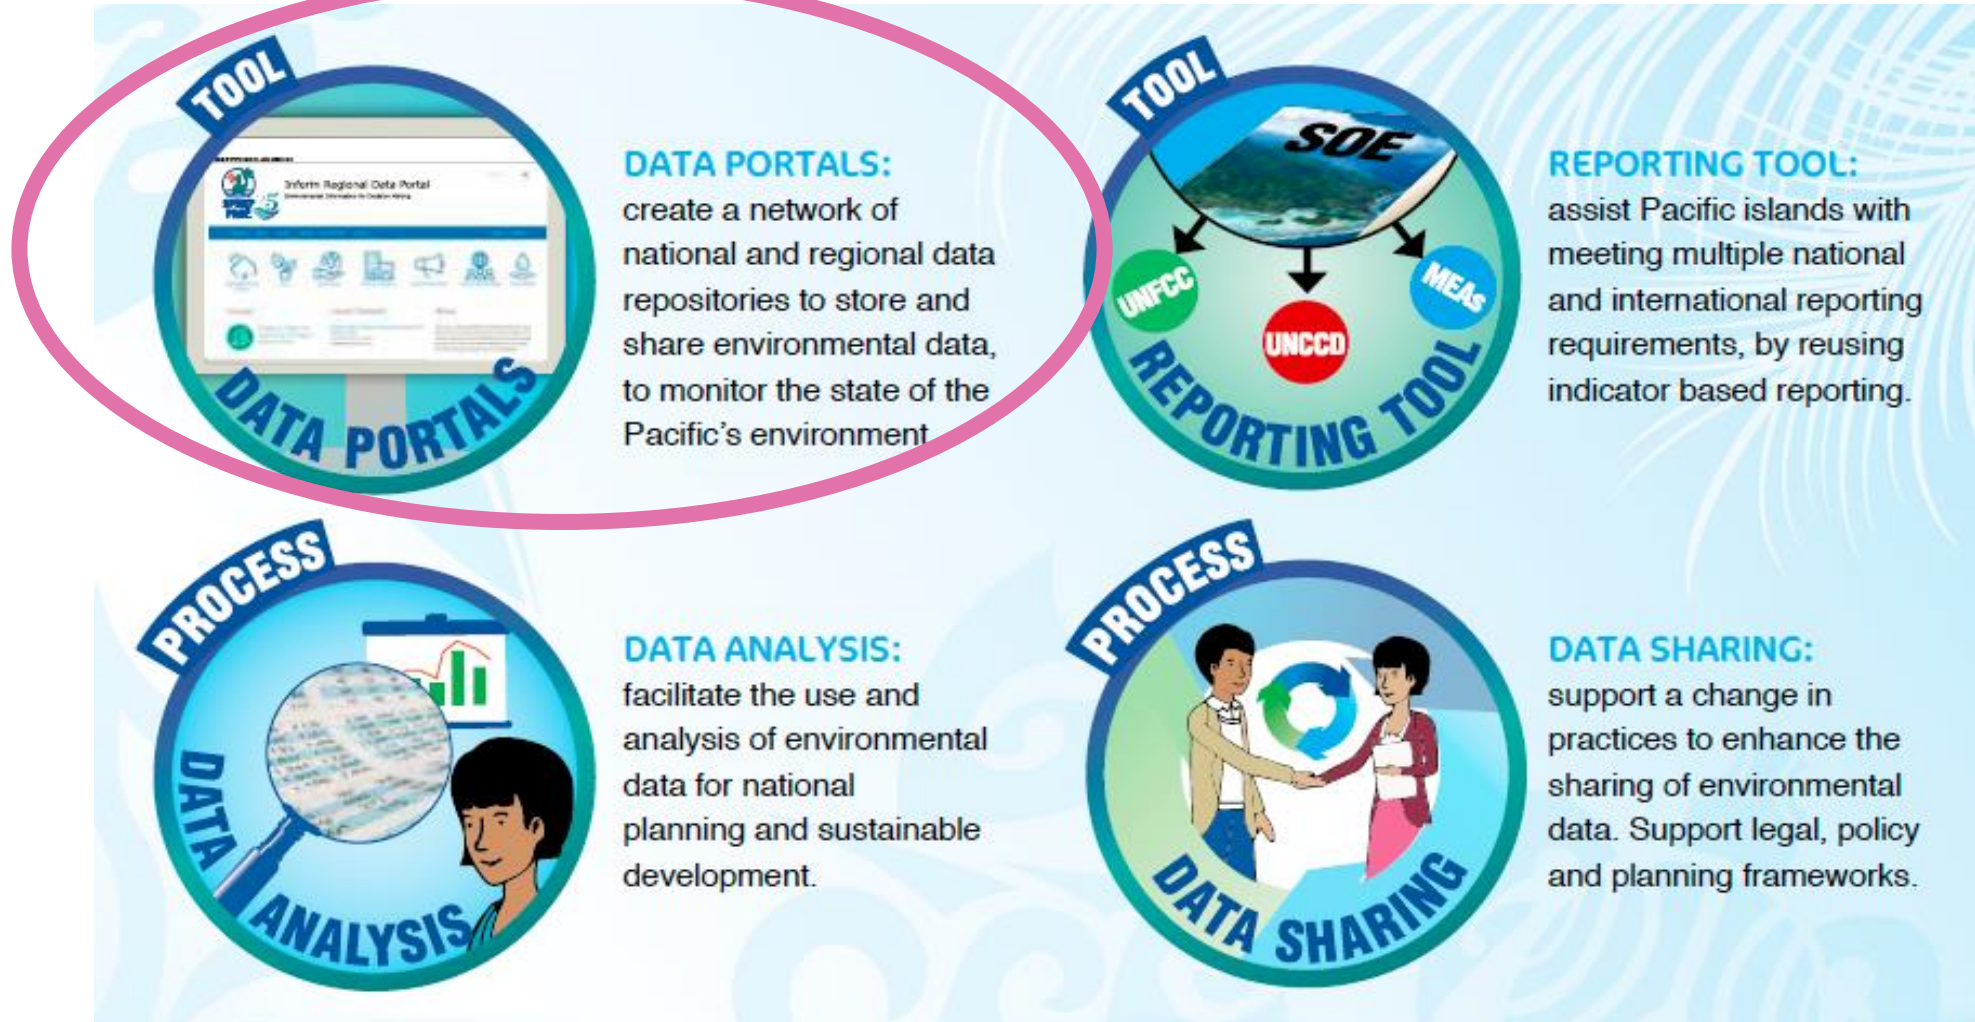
TOOL

Inform Regional Data Portal

DATA PORTALS

DATA PORTALS:
create a network of national and regional data repositories to store and share environmental data, to monitor the state of the Pacific's environment

TOOL

SOE

UNFCC

UNCCD

MEAs

REPORTING TOOL

REPORTING TOOL:
assist Pacific islands with meeting multiple national and international reporting requirements, by reusing indicator based reporting.

PROCESS

DATA ANALYSIS

DATA ANALYSIS:
facilitate the use and analysis of environmental data for national planning and sustainable development.

PROCESS

DATA SHARING

DATA SHARING:
support a change in practices to enhance the sharing of environmental data. Support legal, policy and planning frameworks.